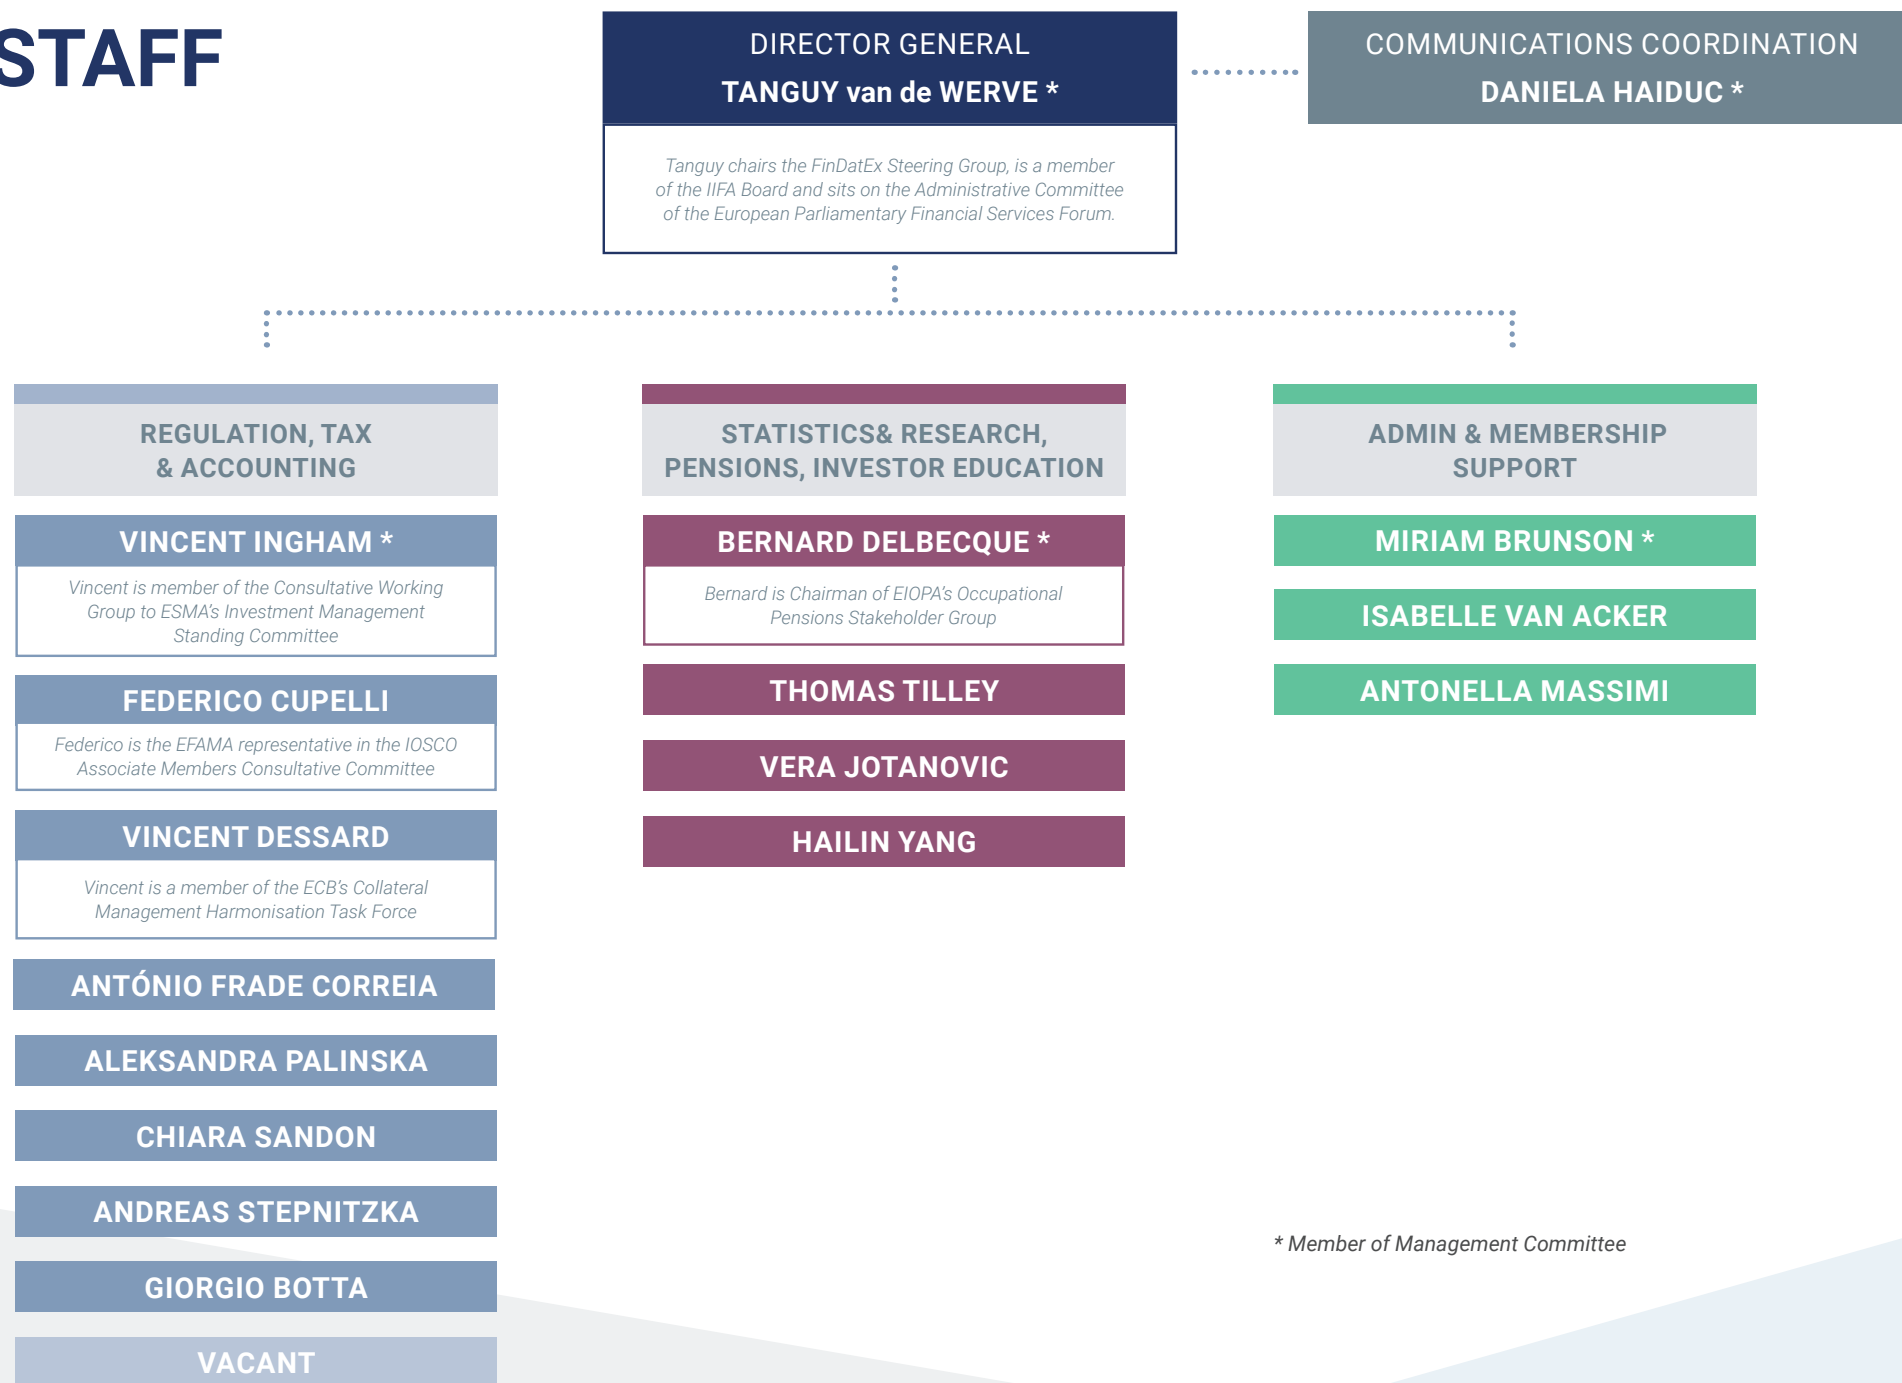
STAFF

DIRECTOR GENERAL
TANGUY van de WERVE *

Tanguy chairs the FinDatEx Steering Group, is a member of the IIFA Board and sits on the Administrative Committee of the European Parliamentary Financial Services Forum.

COMMUNICATIONS COORDINATION
DANIELA HAIDUC *

REGULATION, TAX & ACCOUNTING

VINCENT INGHAM *
Vincent is member of the Consultative Working Group to ESMA's Investment Management Standing Committee

FEDERICO CUPELLI
Federico is the EFAMA representative in the IOSCO Associate Members Consultative Committee

VINCENT DESSARD
Vincent is a member of the ECB's Collateral Management Harmonisation Task Force

ANTÓNIO FRADE CORREIA

ALEKSANDRA PALINSKA

CHIARA SANDON

ANDREAS STEPNITZKA

GIORGIO BOTTA

VACANT

STATISTICS& RESEARCH, PENSIONS, INVESTOR EDUCATION

BERNARD DELBECQUE *
Bernard is Chairman of EIOPA's Occupational Pensions Stakeholder Group

THOMAS TILLEY

VERA JOTANOVIC

HAILIN YANG

ADMIN & MEMBERSHIP SUPPORT

MIRIAM BRUNSON *

ISABELLE VAN ACKER

ANTONELLA MASSIMI

* Member of Management Committee